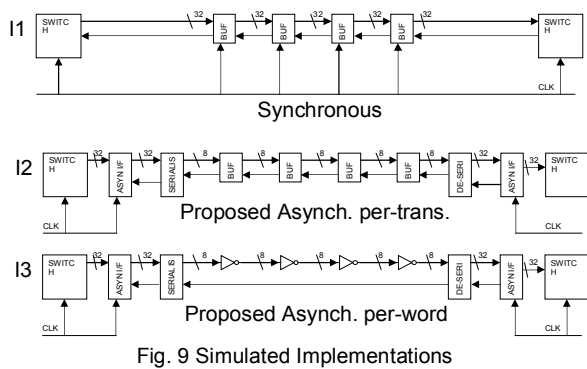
I1 SWITC H 32 BUF 32 BUF 32 BUF 32 BUF 32 SWITC H CLK

Synchronous

I2 SWITC H 32 ASYN I/F 32 SERIALIS 8 BUF 8 BUF 8 BUF 8 BUF 8 DE-SERI 32 ASYN I/F 32 SWITC H CLK CLK

Proposed Asynch. per-trans.

I3 SWITC H 32 ASYN I/F 32 SERIAL IS 8 8 8 8 8 DE-SERI 32 ASYN I/F 32 SWITC H CLK CLK

Proposed Asynch. per-word

Fig. 9 Simulated Implementations